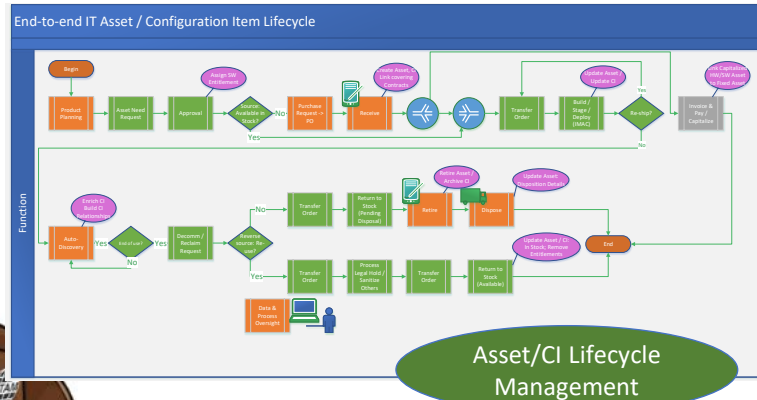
End-to-end IT Asset / Configuration Item Lifecycle

Function

Begin

Product Planning

Asset Need Request

Approval

Assign SW Entitlement

Source: Available in Stock?

No

Yes

Purchase Request → PO

Receive

Create Asset / CI / Link covering Contracts

Transfer Order

Update Asset / Update CI

Build / Stage / Deploy (IMAC)

Re-ship?

Yes

No

Link Capitalized HW/SW Asset to Fixed Asset

Invoice & Pay / Capitalize

Enrich CI Build CI Relationships

Auto-Discovery

Yes

End of use?

No

Yes

Decomm / Reclaim Request

Reverse source: Re-use?

No

Yes

Transfer Order

Return to Stock (Pending Disposal)

Retire Asset / Archive CI

Retire

Dispose

Update Asset Disposition Details

End

Transfer Order

Process Legal Hold / Sanitize Others

Transfer Order

Return to Stock (Available)

Update Asset / CI: In Stock; Remove Entitlements

Data & Process Oversight

Asset/CI Lifecycle Management